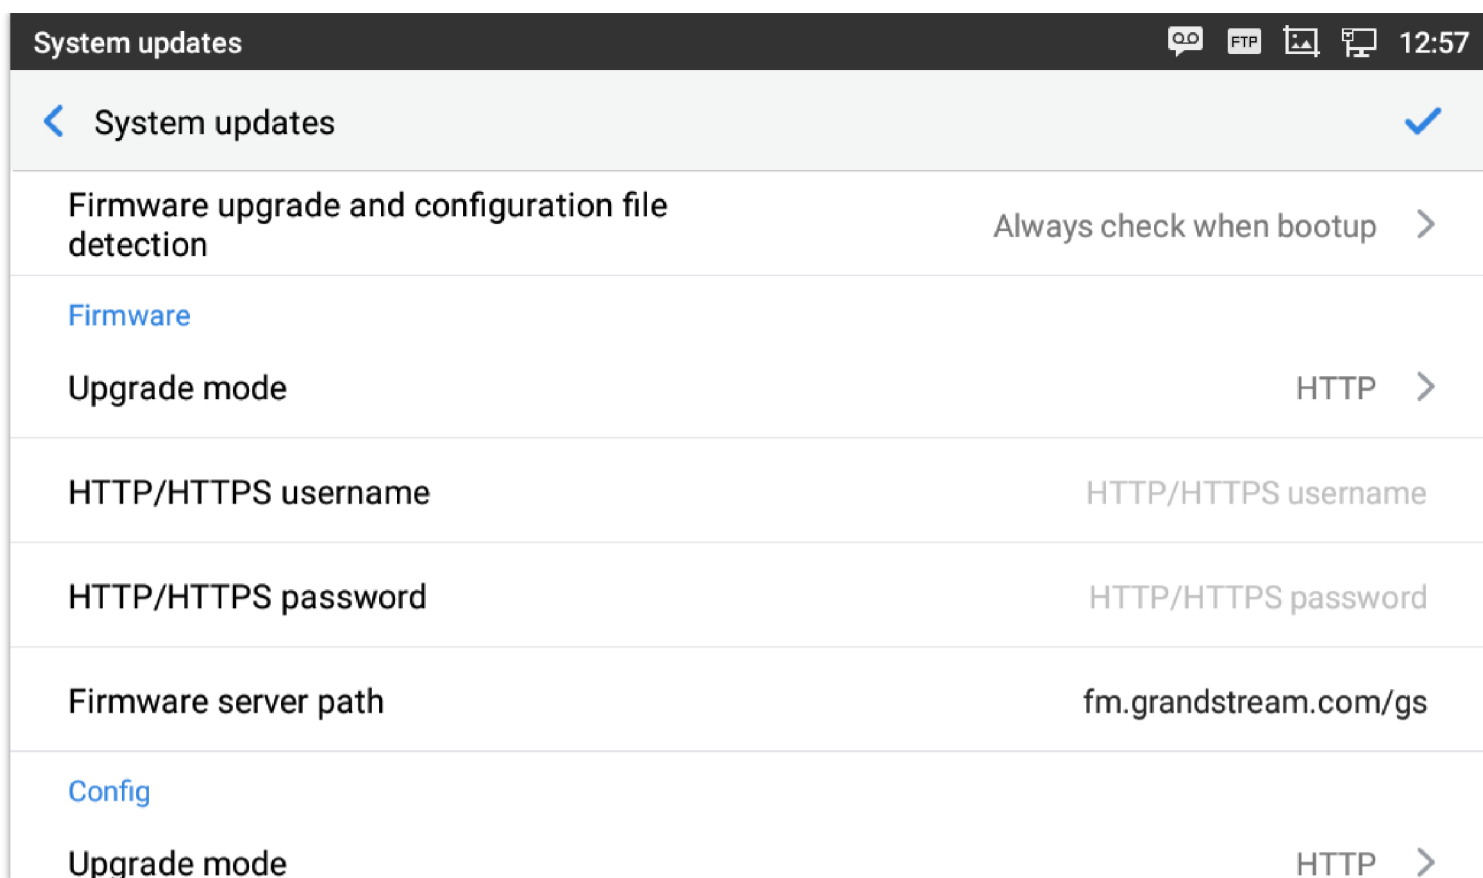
System updates FTP 12:57

System updates

Firmware upgrade and configuration file detection
Always check when bootup

Firmware

Upgrade mode
HTTP

HTTP/HTTPS username
HTTP/HTTPS username

HTTP/HTTPS password
HTTP/HTTPS password

Firmware server path
fm.grandstream.com/gs

Config

Upgrade mode
HTTP